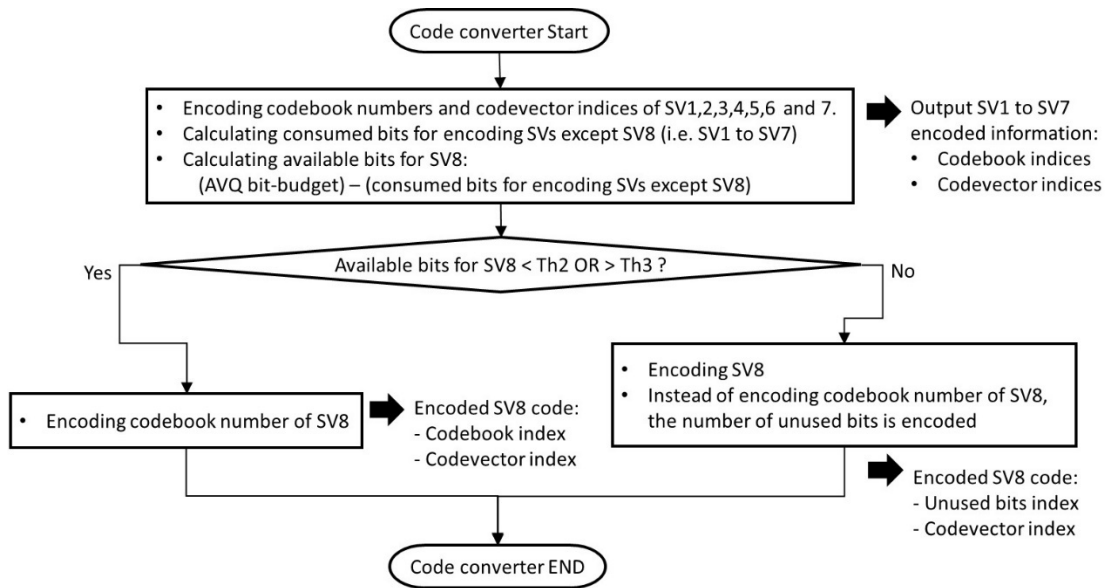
Code converter Start

- Encoding codebook numbers and codevector indices of SV1,2,3,4,5,6 and 7.
- Calculating consumed bits for encoding SVs except SV8 (i.e. SV1 to SV7)
- Calculating available bits for SV8: (AVQ bit-budget) – (consumed bits for encoding SVs except SV8)

Output SV1 to SV7 encoded information:
- Codebook indices
- Codevector indices

Available bits for SV8 < Th2 OR > Th3 ?

Yes

No

- Encoding codebook number of SV8

Encoded SV8 code:
- Codebook index
- Codevector index

- Encoding SV8
- Instead of encoding codebook number of SV8, the number of unused bits is encoded

Encoded SV8 code:
- Unused bits index
- Codevector index

Code converter END